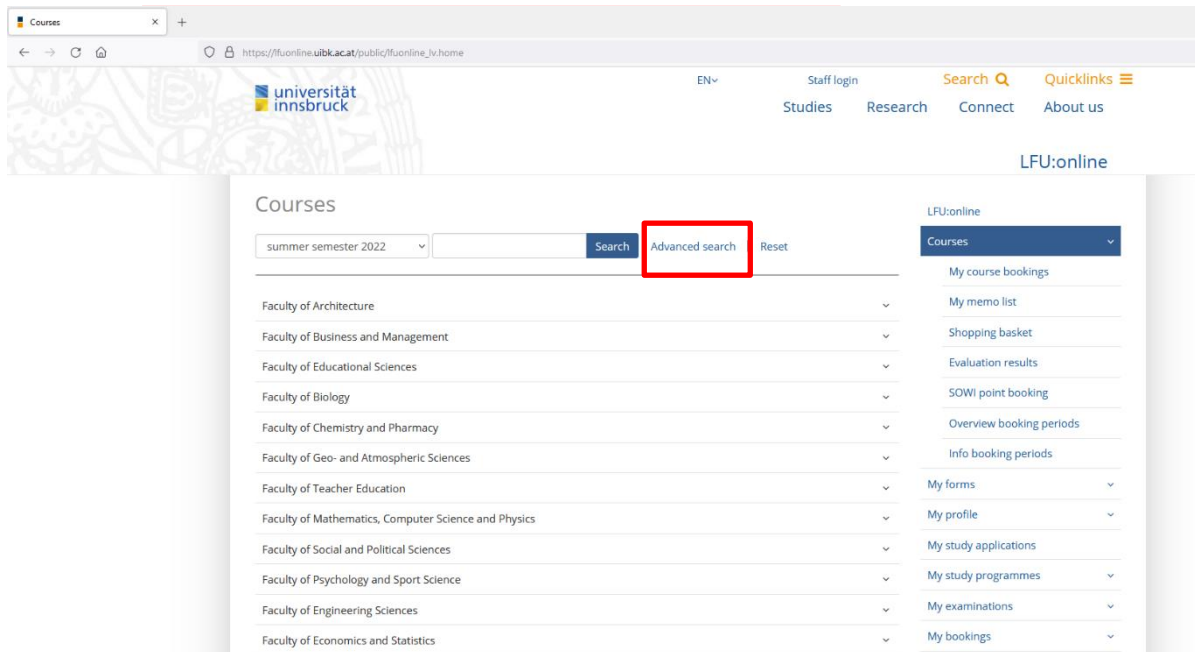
Courses ×
+
https://lfuonline.uibk.ac.at/public/lfuonline_lv.home

universität innsbruck

EN
Staff login
Search
Quicklinks
Studies
Research
Connect
About us

LFU:online

Courses

summer semester 2022
Search
Advanced search
Reset

Faculty of Architecture
Faculty of Business and Management
Faculty of Educational Sciences
Faculty of Biology
Faculty of Chemistry and Pharmacy
Faculty of Geo- and Atmospheric Sciences
Faculty of Teacher Education
Faculty of Mathematics, Computer Science and Physics
Faculty of Social and Political Sciences
Faculty of Psychology and Sport Science
Faculty of Engineering Sciences
Faculty of Economics and Statistics

LFU:online
Courses
My course bookings
My memo list
Shopping basket
Evaluation results
SOWI point booking
Overview booking periods
Info booking periods
My forms
My profile
My study applications
My study programmes
My examinations
My bookings